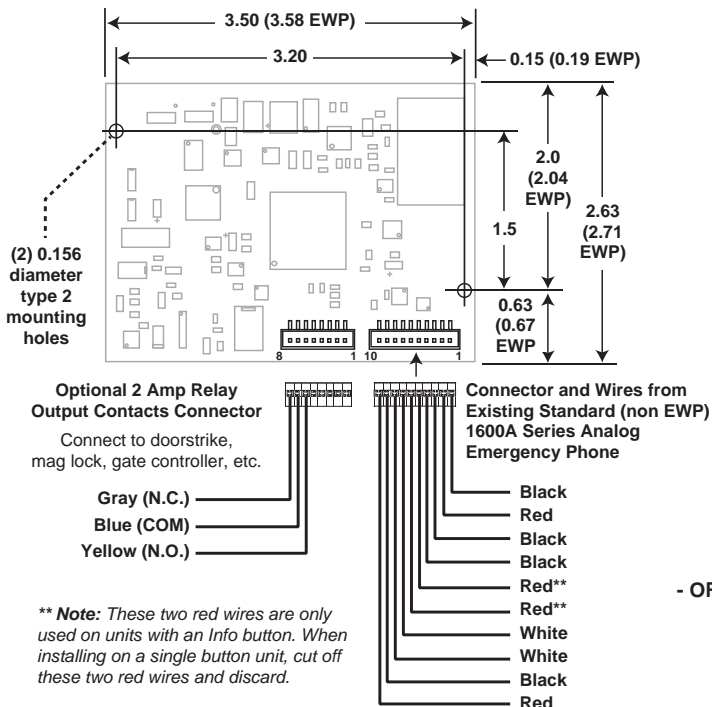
3.50 (3.58 EWP)

3.20

0.15 (0.19 EWP)

2.0 (2.04 EWP)

2.63 (2.71 EWP)

1.5

0.63 (0.67 EWP

(2) 0.156 diameter type 2 mounting holes

8 1 10 1

Optional 2 Amp Relay Output Contacts Connector

Connect to doorstrike, mag lock, gate controller, etc.

Gray (N.C.)

Blue (COM)

Yellow (N.O.)

*** Note:* These two red wires are only used on units with an Info button. When installing on a single button unit, cut off these two red wires and discard.

Connector and Wires from Existing Standard (non EWP) 1600A Series Analog Emergency Phone

Black

Red

Black

Black

Red**

Red**

White

White

Black

Red

- OF